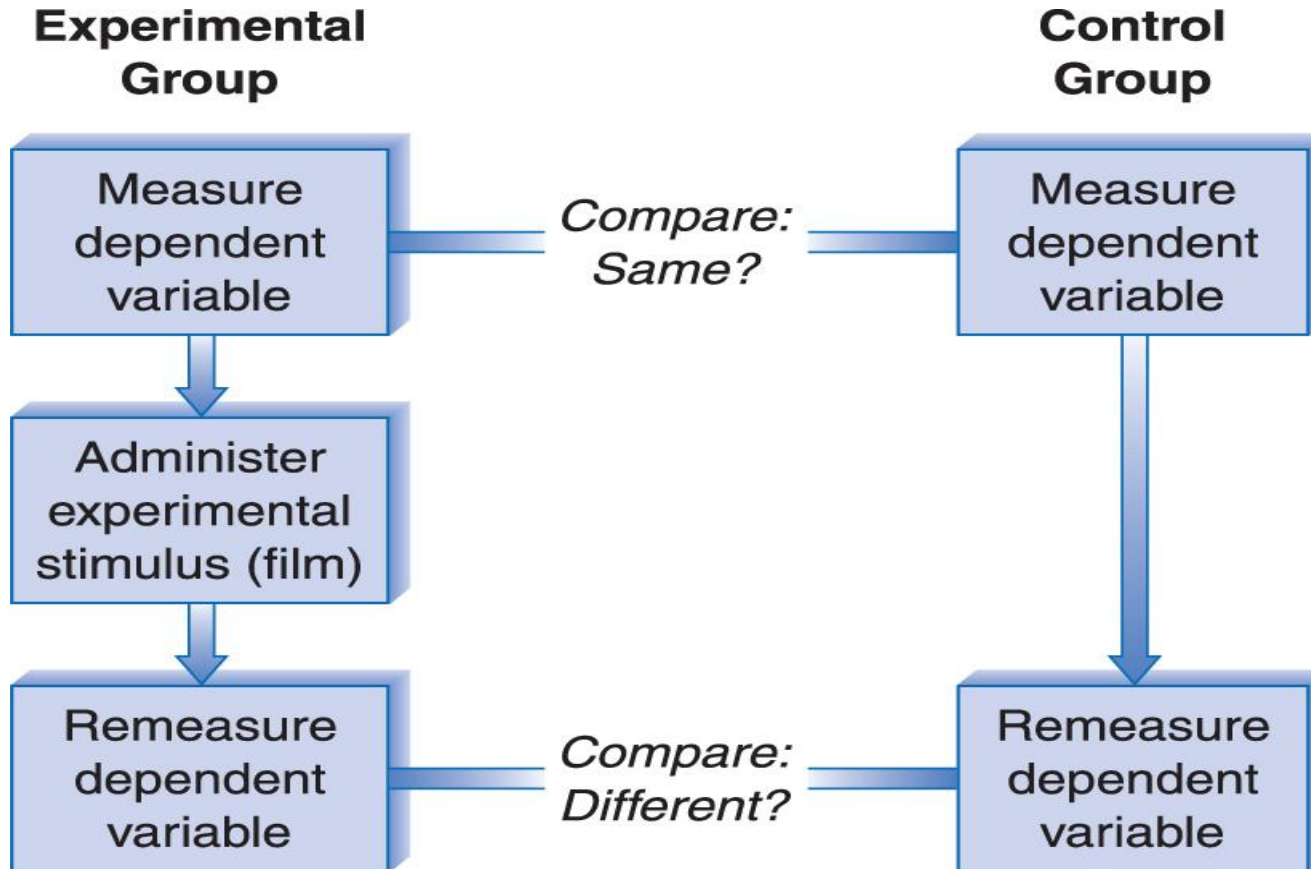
Experimental Group

Control Group

Measure dependent variable

Compare: Same?

Measure dependent variable

Administer experimental stimulus (film)

Remeasure dependent variable

Compare: Different?

Remeasure dependent variable